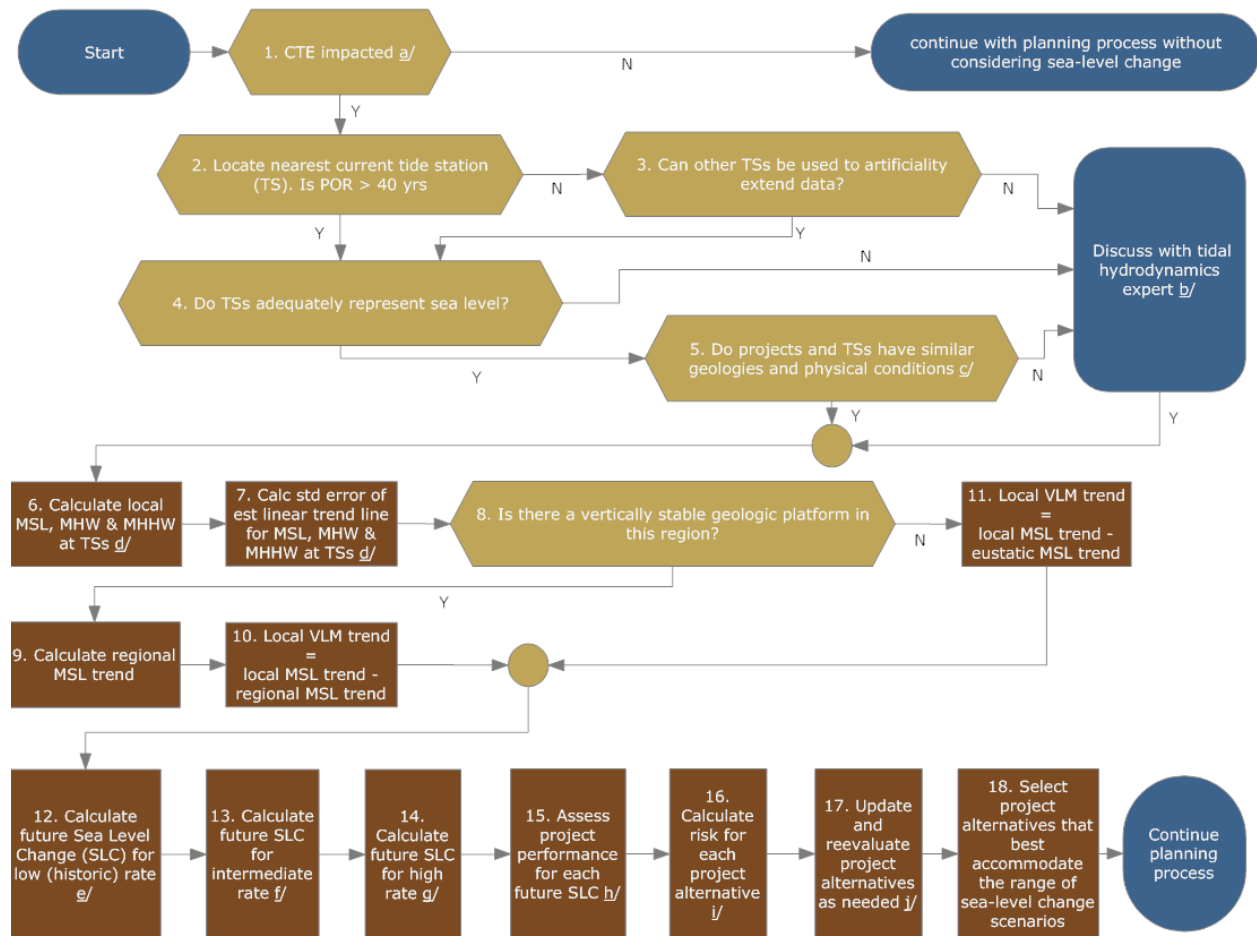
Start

1. CTE impacted a/

N

continue with planning process without considering sea-level change

Y

2. Locate nearest current tide station (TS). Is POR > 40 yrs

N

3. Can other TSs be used to artificiality extend data?

N

Discuss with tidal hydrodynamics expert b/

Y

Y

N

4. Do TSs adequately represent sea level?

5. Do projects and TSs have similar geologies and physical conditions c/

Y

N

Y

Y

6. Calculate local MSL, MHW & MHHW at TSs d/

7. Calc std error of est linear trend line for MSL, MHW & MHHW at TSs d/

8. Is there a vertically stable geologic platform in this region?

N

11. Local VLM trend = local MSL trend - eustatic MSL trend

Y

9. Calculate regional MSL trend

10. Local VLM trend = local MSL trend - regional MSL trend

12. Calculate future Sea Level Change (SLC) for low (historic) rate e/

13. Calculate future SLC for intermediate rate f/

14. Calculate future SLC for high rate g/

15. Assess project performance for each future SLC h/

16. Calculate risk for each project alternative i/

17. Update and reevaluate project alternatives as needed j/

18. Select project alternatives that best accommodate the range of sea-level change scenarios

Continue planning process